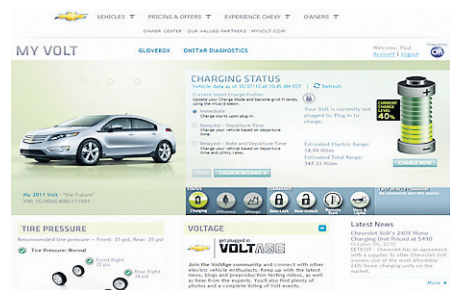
VEHICLES PRICING & OFFERS EXPERIENCE CHEVY OWNERS

OWNER CENTER OUR VALUED PARTNERS MYVOLT.COM

MY VOLT GLOVEBOX ONSTAR DIAGNOSTICS

Welcome, Paul
Account | Logout

CHARGING STATUS
Vehicle data as of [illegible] Refresh

Current Smart Charge Profile:
Update your Charge Mode and become grid friendly using the mode below.

Immediate
Charge starts upon plug-in

Delayed – Departure Time
Charge your vehicle based on departure time.

Delayed – Rate and Departure Time
Charge your vehicle based on departure time and utility rates.

Your Volt is currently not plugged in. Plug in to charge.

CURRENT CHARGE LEVEL 40%

Estimated Electric Range: 14.99 Miles
Estimated Total Range: 347.31 Miles

CHARGE NOW

My 2011 Volt – "The Future"
VIN: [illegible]

LAUNCH WIZARD

Charging Efficiency Mileage Door Lock Door Unlock Horn Lights

TIRE PRESSURE
Recommended tire pressure – Front: 35 psi, Rear: 35 psi

Tire Pressure: Normal

Front Right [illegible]
Rear Right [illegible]

VOLTAGE

get plugged in
VOLTAGE

Join the VoltAge community and connect with other electric vehicle enthusiasts. Keep up with the latest news, blog and participate in discussions, as well as hear from the experts. You'll also find plenty of photos and a complete listing of Volt events.

Latest News
Chevrolet Volt's 240V Home Charging Unit Priced at $490
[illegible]

More